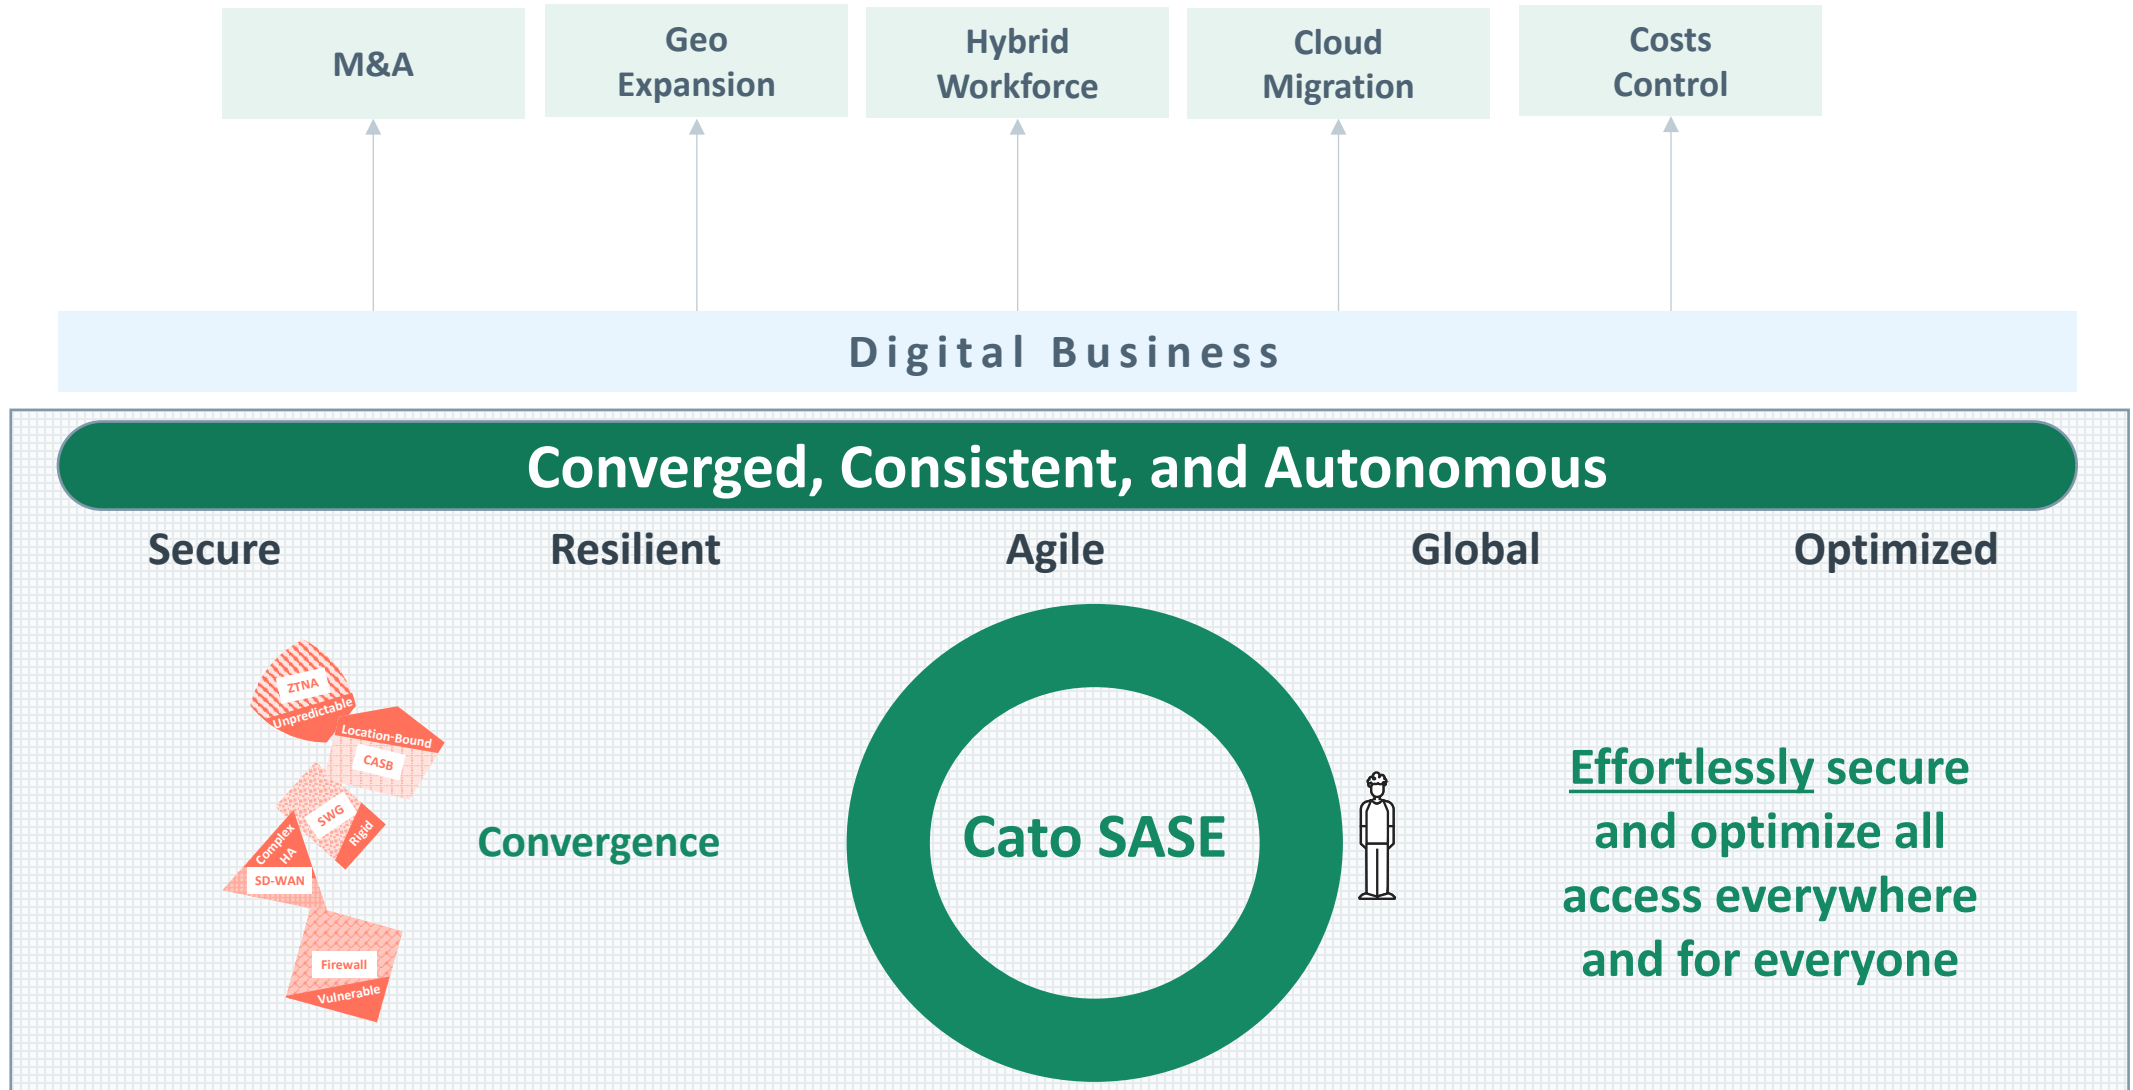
M&A

Geo Expansion

Hybrid Workforce

Cloud Migration

Costs Control

Digital Business

Converged, Consistent, and Autonomous

Secure

Resilient

Agile

Global

Optimized

ZTNA
Unpredictable
Location-Bound
CASB
SWG
Rigid
Complex HA
SD-WAN
Firewall
Vulnerable

Convergence

Cato SASE

Effortlessly secure and optimize all access everywhere and for everyone